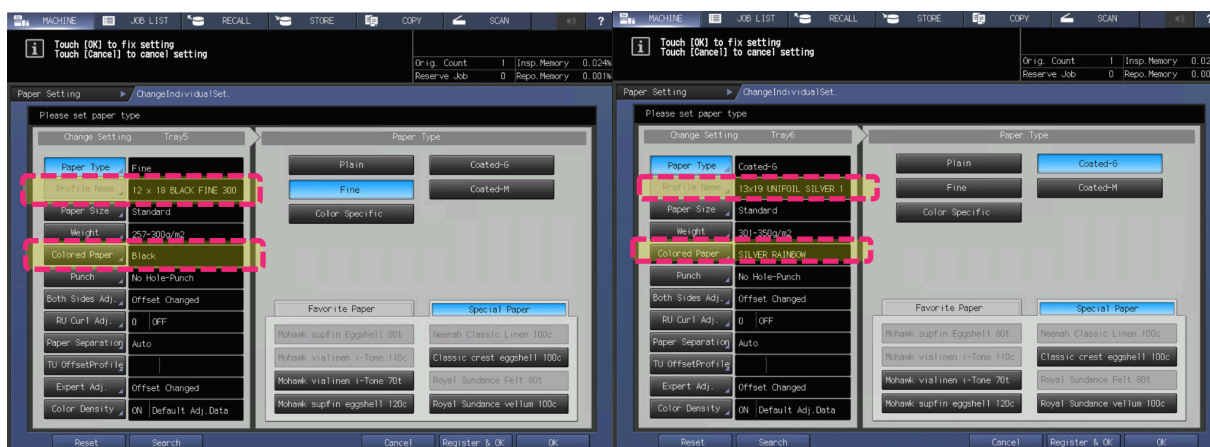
MACHINE JOB LIST RECALL STORE COPY SCAN ?

Touch [OK] to fix setting
Touch [Cancel] to cancel setting

Orig. Count 1 Insp.Memory 0.024%
Reserve Job 0 Repo.Memory 0.001%

Paper Setting ChangeIndividualSet.

Please set paper type

Change Setting Tray5

Paper Type Fine
Profile Name 12 x 18 BLACK FINE 300
Paper Size Standard
Weight 257-300g/m2
Colored Paper Black
Punch No Hole-Punch
Both Sides Adj. Offset Changed
RU Curl Adj. 0 OFF
Paper Separation Auto
TU OffsetProfile
Expert Adj. Offset Changed
Color Density ON Default Adj.Data

Paper Type

Plain
Coated-G
Fine
Coated-M
Color Specific

Favorite Paper
Special Paper

Mohawk supfin Eggshell 80t
Neenah Classic Linen 100c
Mohawk vialinen i-Tone 110c
Classic crest eggshell 100c
Mohawk vialinen i-Tone 70t
Royal Sundance Felt 80t
Mohawk supfin eggshell 120c
Royal Sundance vellum 100c

Reset Search Cancel Register & OK OK

MACHINE JOB LIST RECALL STORE COPY SCAN ?

Touch [OK] to fix setting
Touch [Cancel] to cancel setting

Orig. Count 1 Insp.Memory 0.02
Reserve Job 0 Repo.Memory 0.00

Paper Setting ChangeIndividualSet.

Please set paper type

Change Setting Tray6

Paper Type Coated-G
Profile Name 13x19 UNIFOIL SILVER 1
Paper Size Standard
Weight 301-350g/m2
Colored Paper SILVER RAINBOW
Punch No Hole-Punch
Both Sides Adj. Offset Changed
RU Curl Adj. 0 OFF
Paper Separation Auto
TU OffsetProfile
Expert Adj. Offset Changed
Color Density ON Default Adj.Data

Paper Type

Plain
Coated-G
Fine
Coated-M
Color Specific

Favorite Paper
Special Paper

Mohawk supfin Eggshell 80t
Neenah Classic Linen 100c
Mohawk vialinen i-Tone 110c
Classic crest eggshell 100c
Mohawk vialinen i-Tone 70t
Royal Sundance Felt 80t
Mohawk supfin eggshell 120c
Royal Sundance vellum 100c

Reset Search Cancel Register & OK OK